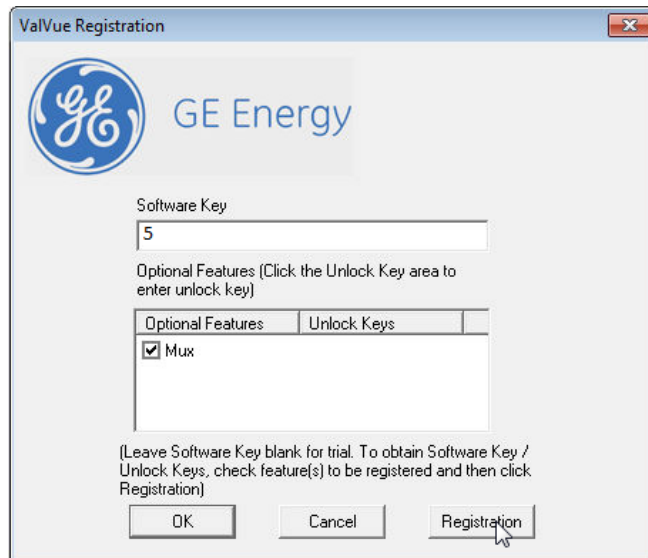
ValVue Registration

GE Energy

Software Key

5

Optional Features (Click the Unlock Key area to enter unlock key)

| Optional Features | Unlock Keys |
|---|---|
| Mux | |

(Leave Software Key blank for trial. To obtain Software Key / Unlock Keys, check feature(s) to be registered and then click Registration)

OK

Cancel

Registration